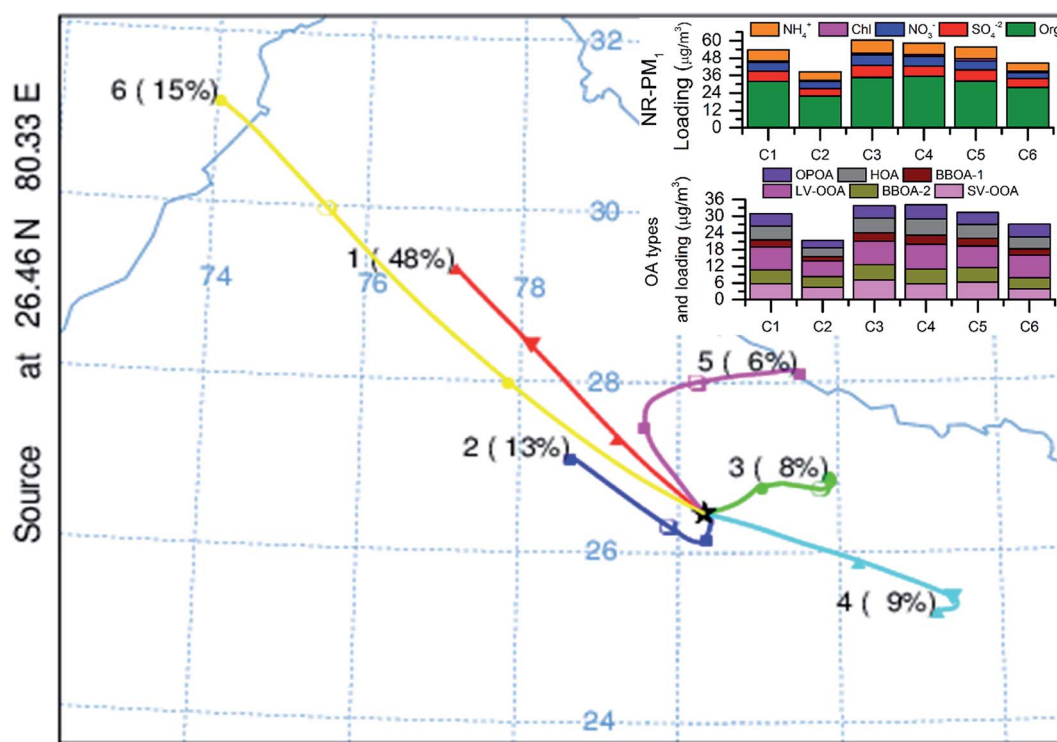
Source at 26.46 N 80.33 E

32
30
28
26
24
74
76
78

6 ( 15%)
1 ( 48%)
2 ( 13%)
5 ( 6%)
3 ( 8%)
4 ( 9%)

$NH_4^+$ Chl $NO_3^-$ $SO_4^{-2}$ Org

NR-PM$_1$ Loading ($\mu g/m^3$)
60
48
36
24
12
0
C1 C2 C3 C4 C5 C6

OPOA HOA BBOA-1
LV-OOA BBOA-2 SV-OOA

OA types and loading ($\mu g/m^3$)
36
30
24
18
12
6
0
C1 C2 C3 C4 C5 C6